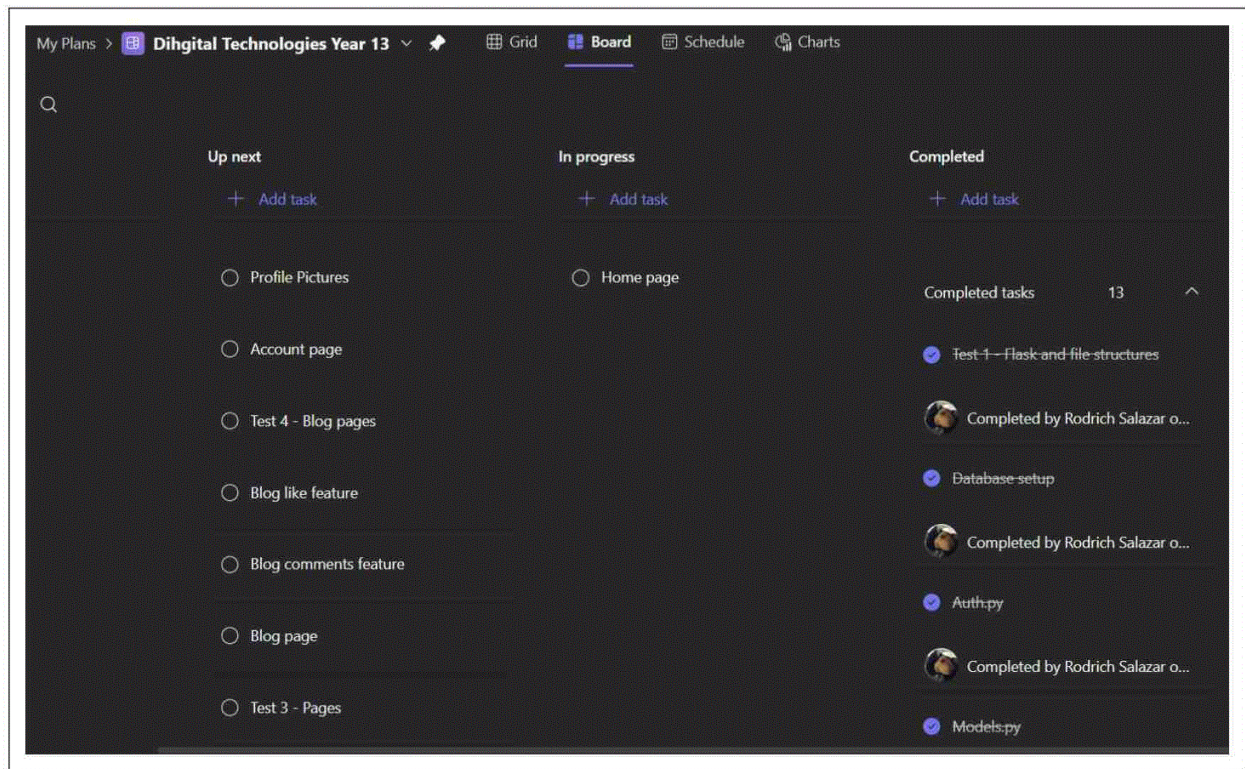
My Plans > Dihgital Technologies Year 13 Grid Board Schedule Charts

Up next

+ Add task

Profile Pictures

Account page

Test 4 - Blog pages

Blog like feature

Blog comments feature

Blog page

Test 3 - Pages

In progress

+ Add task

Home page

Completed

+ Add task

Completed tasks 13

Test 1 - Flask and file structures

Completed by Rodrich Salazar o...

Database setup

Completed by Rodrich Salazar o...

Auth.py

Completed by Rodrich Salazar o...

Models.py